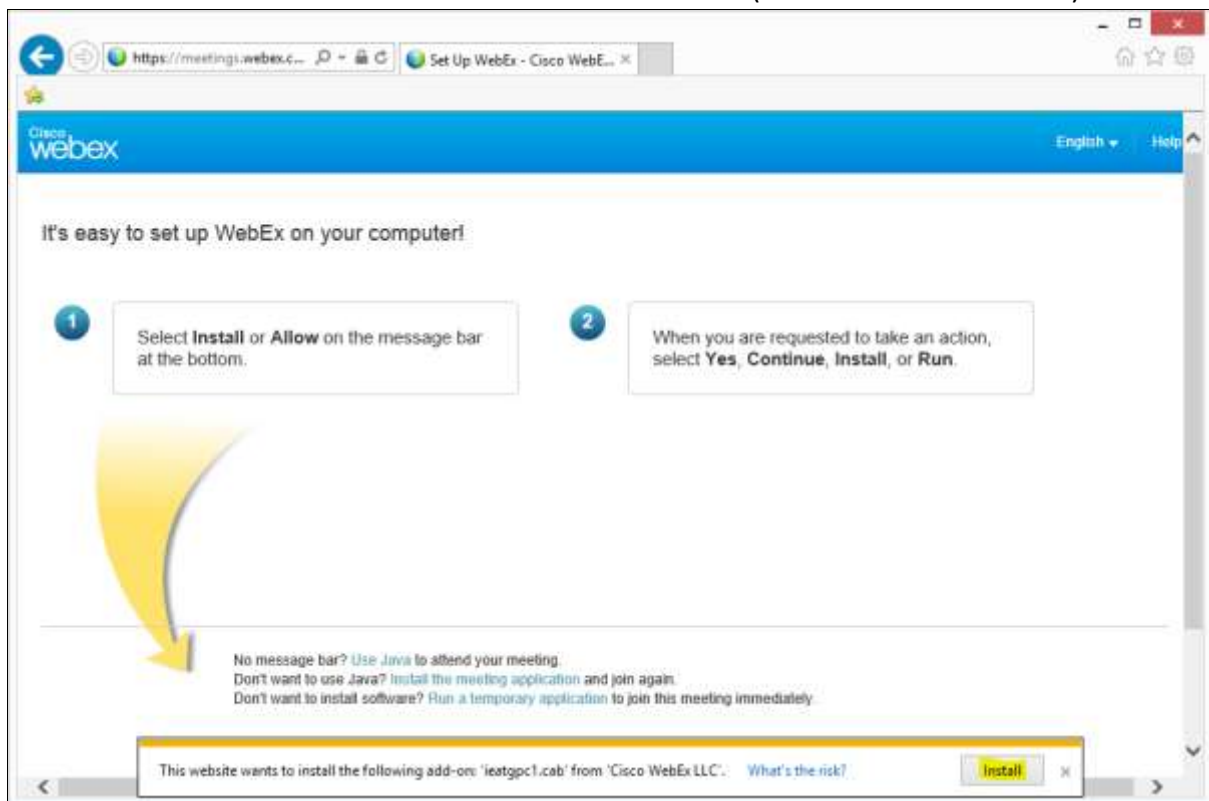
https://meetings.webex.c...

Set Up WebEx - Cisco WebE...

Cisco webex

English

Help

It's easy to set up WebEx on your computer!

1

Select **Install** or **Allow** on the message bar at the bottom.

2

When you are requested to take an action, select **Yes**, **Continue**, **Install**, or **Run**.

No message bar? Use Java to attend your meeting.
Don't want to use Java? Install the meeting application and join again.
Don't want to install software? Run a temporary application to join this meeting immediately.

This website wants to install the following add-on: 'ieatgpc1.cab' from 'Cisco WebEx LLC'. What's the risk?

Install

×